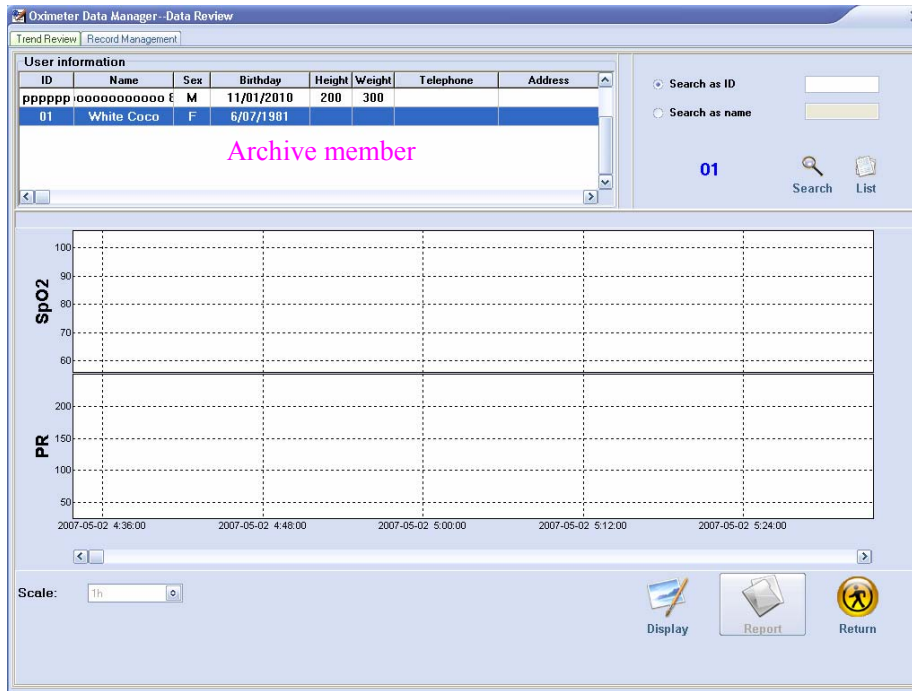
Oximeter Data Manager--Data Review

Trend Review | Record Management

User information

| ID | Name | Sex | Birthday | Height | Weight | Telephone | Address |
|---|---|---|---|---|---|---|---|
| pppppp | oooooooooooo 8 | M | 11/01/2010 | 200 | 300 | | |
| 01 | White Coco | F | 6/07/1981 | | | | |

Archive member

Search as ID

Search as name

01

Search

List

SpO2

100
90
80
70
60

PR

200
150
100
50

2007-05-02 4:36:00
2007-05-02 4:48:00
2007-05-02 5:00:00
2007-05-02 5:12:00
2007-05-02 5:24:00

Scale: 1h

Display

Report

Return